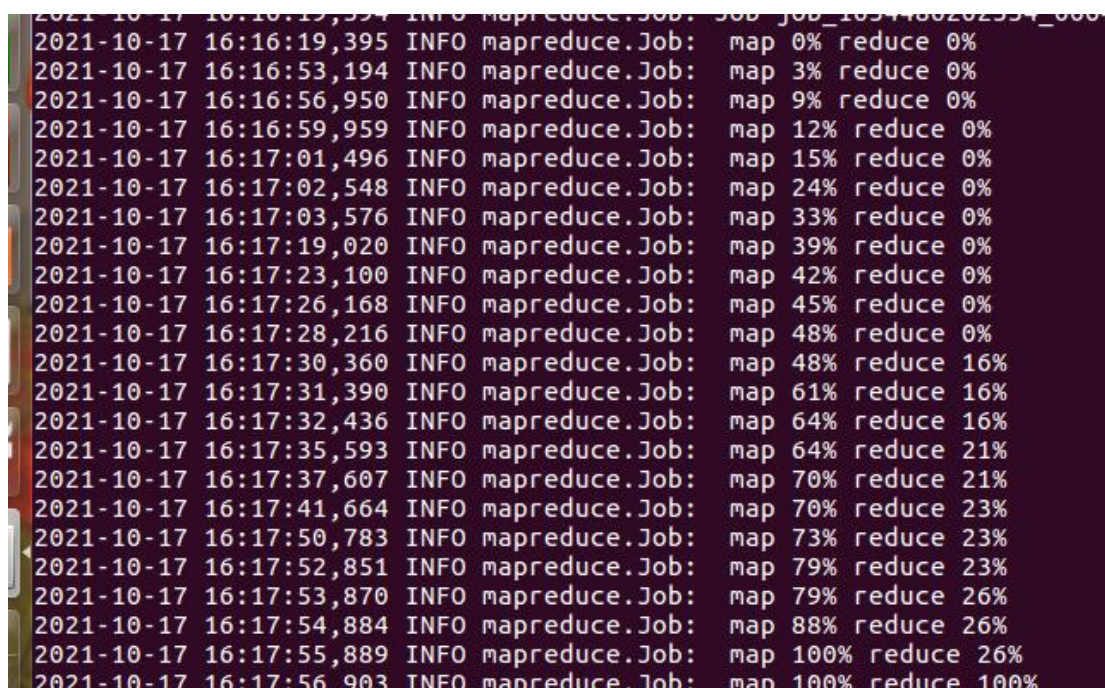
2021-10-17 16:16:19,394 INFO mapreduce.Job: Job job_16344862623534_000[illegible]
2021-10-17 16:16:19,395 INFO mapreduce.Job:  map 0% reduce 0%
2021-10-17 16:16:53,194 INFO mapreduce.Job:  map 3% reduce 0%
2021-10-17 16:16:56,950 INFO mapreduce.Job:  map 9% reduce 0%
2021-10-17 16:16:59,959 INFO mapreduce.Job:  map 12% reduce 0%
2021-10-17 16:17:01,496 INFO mapreduce.Job:  map 15% reduce 0%
2021-10-17 16:17:02,548 INFO mapreduce.Job:  map 24% reduce 0%
2021-10-17 16:17:03,576 INFO mapreduce.Job:  map 33% reduce 0%
2021-10-17 16:17:19,020 INFO mapreduce.Job:  map 39% reduce 0%
2021-10-17 16:17:23,100 INFO mapreduce.Job:  map 42% reduce 0%
2021-10-17 16:17:26,168 INFO mapreduce.Job:  map 45% reduce 0%
2021-10-17 16:17:28,216 INFO mapreduce.Job:  map 48% reduce 0%
2021-10-17 16:17:30,360 INFO mapreduce.Job:  map 48% reduce 16%
2021-10-17 16:17:31,390 INFO mapreduce.Job:  map 61% reduce 16%
2021-10-17 16:17:32,436 INFO mapreduce.Job:  map 64% reduce 16%
2021-10-17 16:17:35,593 INFO mapreduce.Job:  map 64% reduce 21%
2021-10-17 16:17:37,607 INFO mapreduce.Job:  map 70% reduce 21%
2021-10-17 16:17:41,664 INFO mapreduce.Job:  map 70% reduce 23%
2021-10-17 16:17:50,783 INFO mapreduce.Job:  map 73% reduce 23%
2021-10-17 16:17:52,851 INFO mapreduce.Job:  map 79% reduce 23%
2021-10-17 16:17:53,870 INFO mapreduce.Job:  map 79% reduce 26%
2021-10-17 16:17:54,884 INFO mapreduce.Job:  map 88% reduce 26%
2021-10-17 16:17:55,889 INFO mapreduce.Job:  map 100% reduce 26%
2021-10-17 16:17:56,903 INFO mapreduce.Job:  map 100% reduce 100%